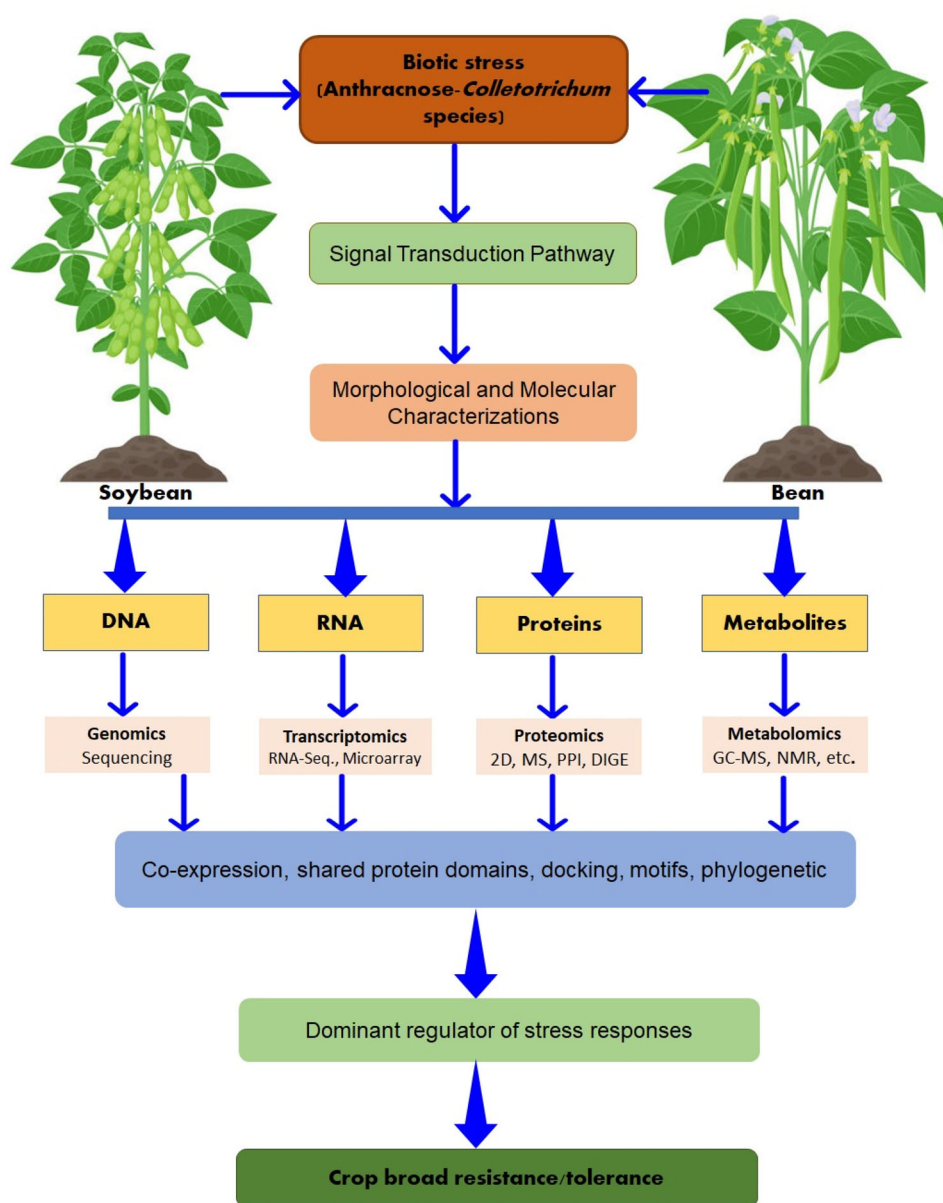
Biotic stress (Anthracnose-*Colletotrichum* species)

Signal Transduction Pathway

Morphological and Molecular Characterizations

Soybean

Bean

DNA

RNA

Proteins

Metabolites

Genomics
Sequencing

Transcriptomics
RNA-Seq., Microarray

Proteomics
2D, MS, PPI, DIGE

Metabolomics
GC-MS, NMR, etc.

Co-expression, shared protein domains, docking, motifs, phylogenetic

Dominant regulator of stress responses

Crop broad resistance/tolerance